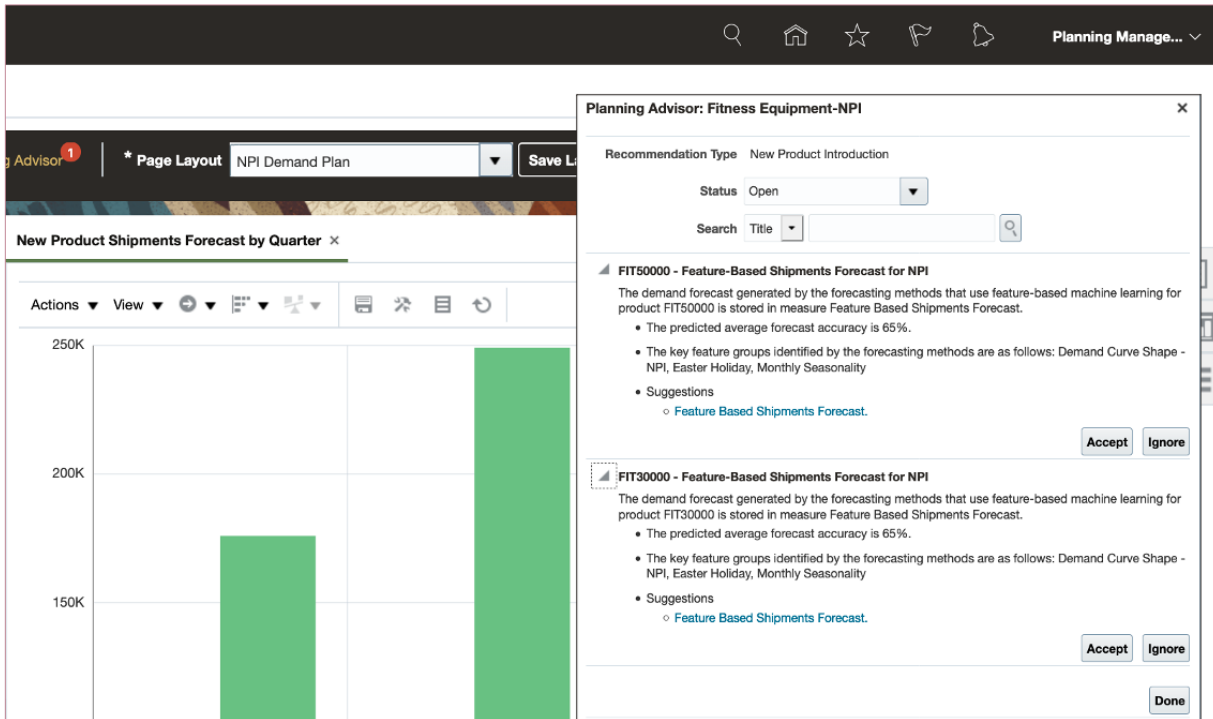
Planning Manage...

g Advisor 1

* Page Layout NPI Demand Plan

Save La

New Product Shipments Forecast by Quarter ×

Actions ▼ View ▼

250K

200K

150K

Planning Advisor: Fitness Equipment-NPI ×

Recommendation Type New Product Introduction

Status Open

Search Title

FIT50000 - Feature-Based Shipments Forecast for NPI

The demand forecast generated by the forecasting methods that use feature-based machine learning for product FIT50000 is stored in measure Feature Based Shipments Forecast.

- The predicted average forecast accuracy is 65%.
- The key feature groups identified by the forecasting methods are as follows: Demand Curve Shape - NPI, Easter Holiday, Monthly Seasonality
- Suggestions
  - Feature Based Shipments Forecast.

Accept Ignore

FIT30000 - Feature-Based Shipments Forecast for NPI

The demand forecast generated by the forecasting methods that use feature-based machine learning for product FIT30000 is stored in measure Feature Based Shipments Forecast.

- The predicted average forecast accuracy is 65%.
- The key feature groups identified by the forecasting methods are as follows: Demand Curve Shape - NPI, Easter Holiday, Monthly Seasonality
- Suggestions
  - Feature Based Shipments Forecast.

Accept Ignore

Done